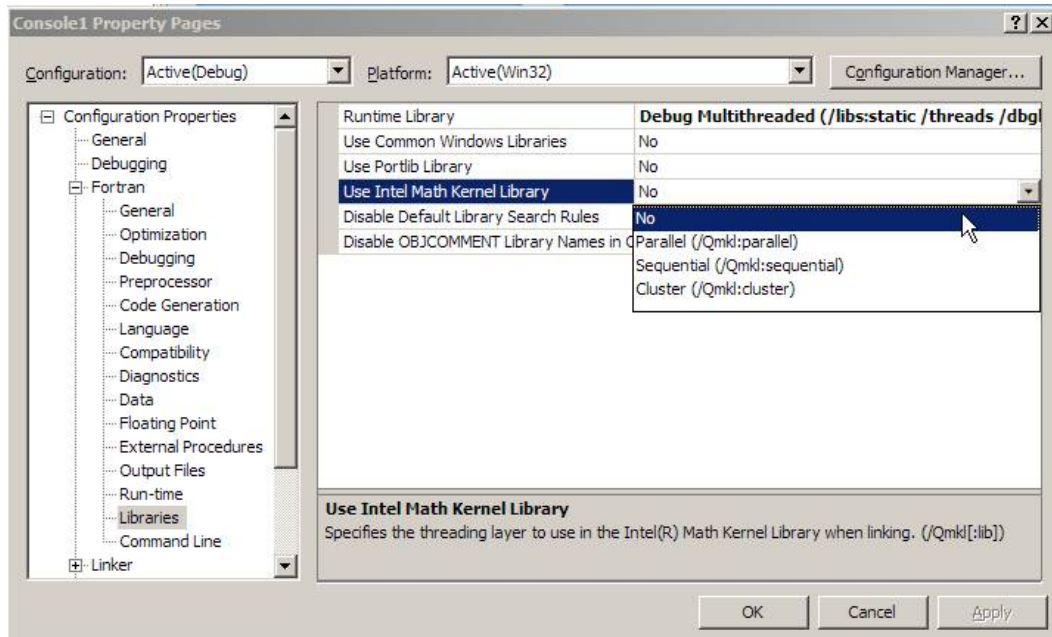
Console1 Property Pages

? X

Configuration: Active(Debug)

Platform: Active(Win32)

Configuration Manager...

Configuration Properties
General
Debugging
Fortran
General
Optimization
Debugging
Preprocessor
Code Generation
Language
Compatibility
Diagnostics
Data
Floating Point
External Procedures
Output Files
Run-time
Libraries
Command Line
Linker

| | |
|---|---|
| Runtime Library | Debug Multithreaded (/libs:static /threads /dbgl |
| Use Common Windows Libraries | No |
| Use Portlib Library | No |
| Use Intel Math Kernel Library | No |
| Disable Default Library Search Rules | No |
| Disable OBJCOMMENT Library Names in O | Parallel (/Qmkl:parallel) |
| | Sequential (/Qmkl:sequential) |
| | Cluster (/Qmkl:cluster) |

Use Intel Math Kernel Library
Specifies the threading layer to use in the Intel(R) Math Kernel Library when linking. (/Qmkl[:lib])

OK

Cancel

Apply